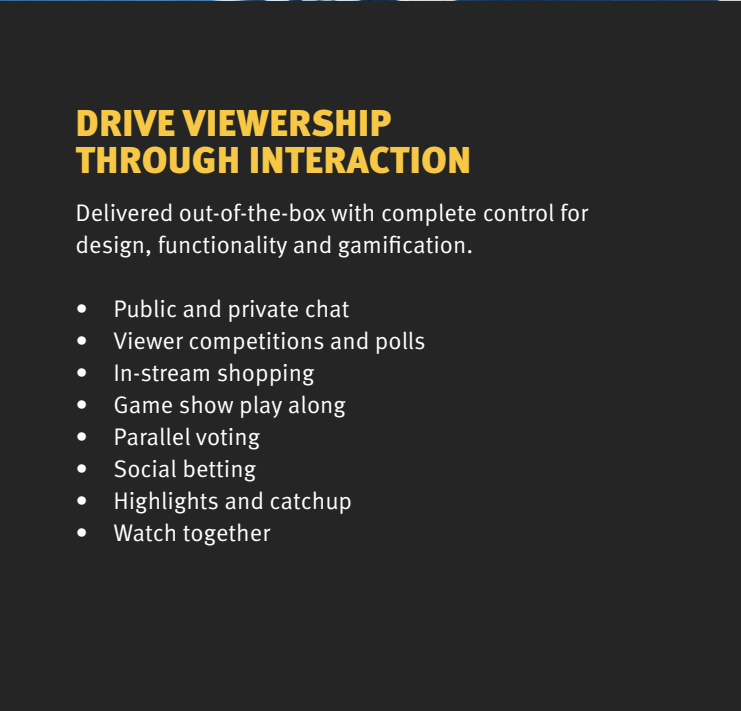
DRIVE VIEWERSHIP THROUGH INTERACTION

Delivered out-of-the-box with complete control for design, functionality and gamification.

- Public and private chat
- Viewer competitions and polls
- In-stream shopping
- Game show play along
- Parallel voting
- Social betting
- Highlights and catchup
- Watch together